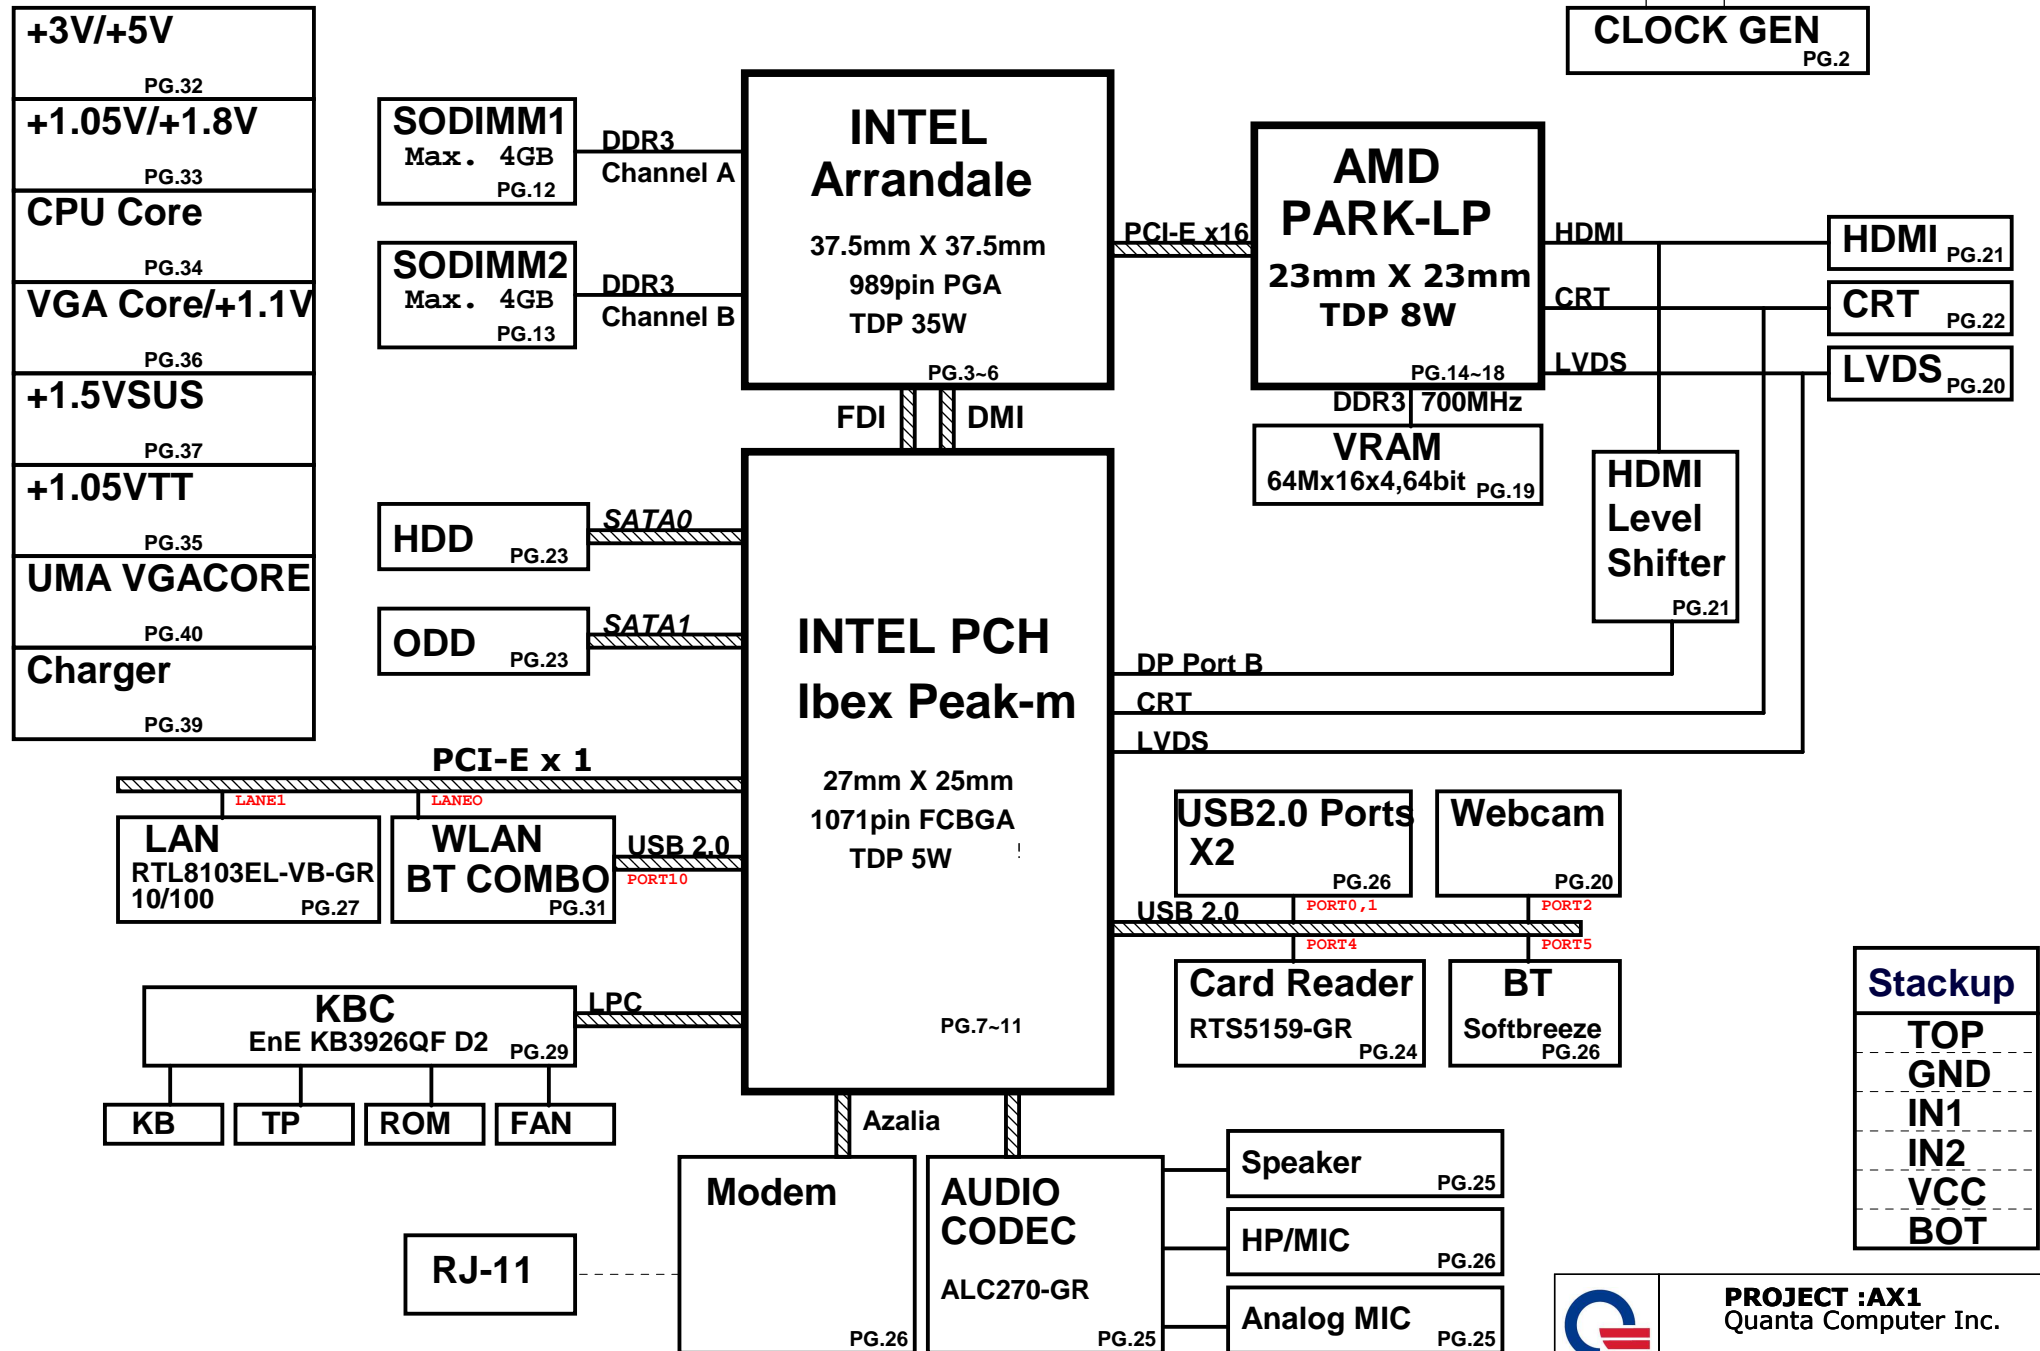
+3V/+5V
PG.32

+1.05V/+1.8V
PG.33

CPU Core
PG.34

VGA Core/+1.1V
PG.36

+1.5VSUS
PG.37

+1.05VTT
PG.35

UMA VGACORE
PG.40

Charger
PG.39

SODIMM1
Max. 4GB
PG.12

DDR3
Channel A

SODIMM2
Max. 4GB
PG.13

DDR3
Channel B

INTEL
Arrandale
37.5mm X 37.5mm
989pin PGA
TDP 35W
PG.3~6

CLOCK GEN
PG.2

PCI-E x16

AMD
PARK-LP
23mm X 23mm
TDP 8W
PG.14~18

HDMI
CRT
LVDS

HDMI PG.21
CRT PG.22
LVDS PG.20

DDR3 700MHz
VRAM
64Mx16x4,64bit PG.19

HDMI
Level
Shifter
PG.21

FDI
DMI

HDD PG.23
SATA0

ODD PG.23
SATA1

INTEL PCH
Ibex Peak-m
27mm X 25mm
1071pin FCBGA
TDP 5W
PG.7~11

DP Port B
CRT
LVDS

PCI-E x 1
LANE1
LANE0

LAN
RTL8103EL-VB-GR
10/100 PG.27

WLAN
BT COMBO
PG.31

USB 2.0
PORT10

USB2.0 Ports
X2
PG.26

Webcam
PG.20

USB 2.0
PORT0,1
PORT2
PORT4
PORT5

Card Reader
RTS5159-GR PG.24

BT
Softbreeze
PG.26

Stackup
TOP
GND
IN1
IN2
VCC
BOT

KBC
EnE KB3926QF D2 PG.29
LPC

KB
TP
ROM
FAN

Azalia

Modem
PG.26

AUDIO
CODEC
ALC270-GR
PG.25

Speaker PG.25
HP/MIC PG.26
Analog MIC PG.25

RJ-11

PROJECT :AX1
Quanta Computer Inc.